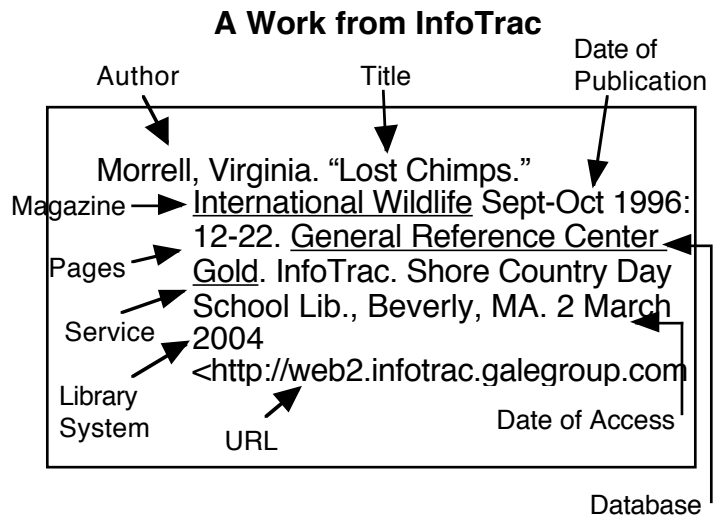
A Work from InfoTrac

Author

Title

Date of Publication

Morrell, Virginia. “Lost Chimps.” International Wildlife Sept-Oct 1996: 12-22. General Reference Center Gold. InfoTrac. Shore Country Day School Lib., Beverly, MA. 2 March 2004 <http://web2.infotrac.galegroup.com

Magazine

Pages

Service

Library System

URL

Date of Access

Database